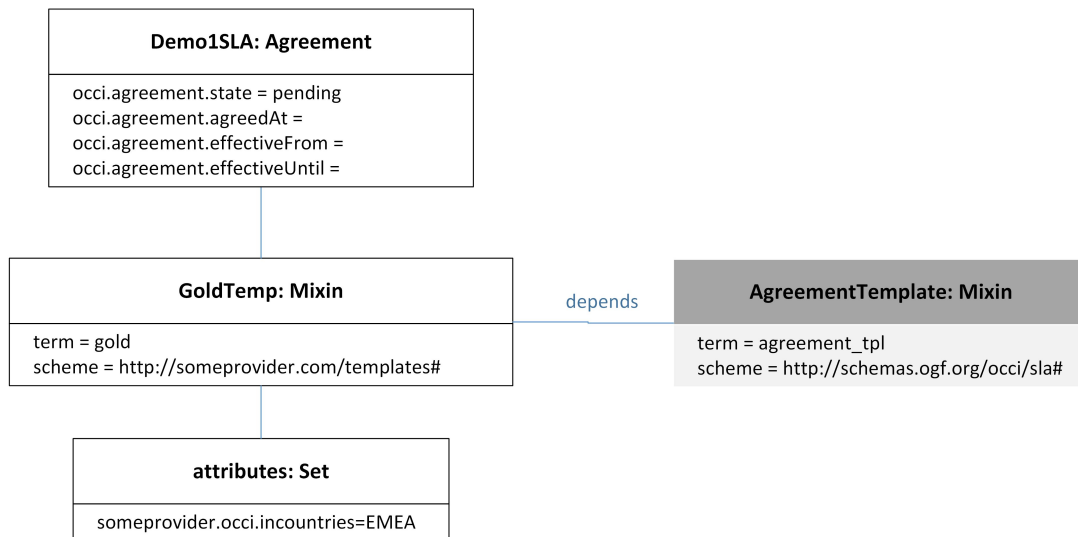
Demo1SLA: Agreement

occi.agreement.state = pending
occi.agreement.agreedAt =
occi.agreement.effectiveFrom =
occi.agreement.effectiveUntil =

GoldTemp: Mixin

term = gold
scheme = http://someprovider.com/templates#

depends

AgreementTemplate: Mixin

term = agreement_tpl
scheme = http://schemas.ogf.org/occi/sla#

attributes: Set

someprovider.occi.incountries=EMEA